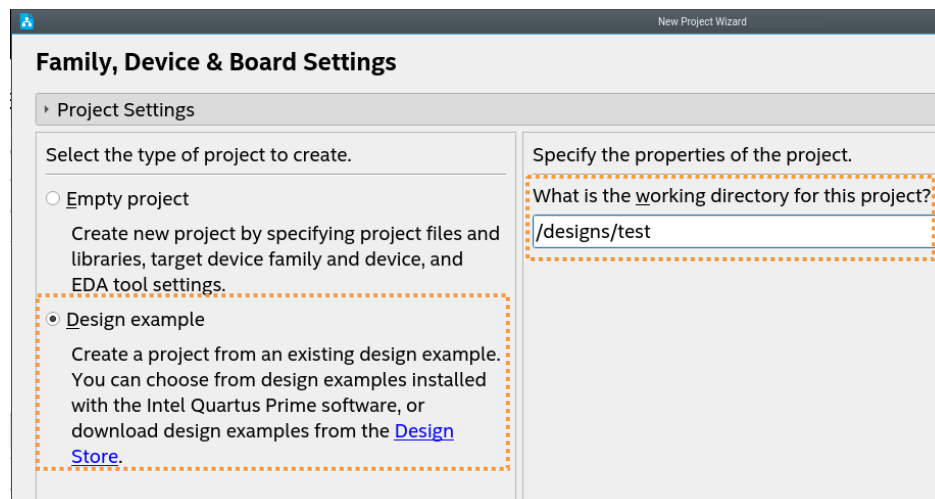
New Project Wizard

Family, Device & Board Settings

Project Settings

Select the type of project to create.

Empty project

Create new project by specifying project files and libraries, target device family and device, and EDA tool settings.

Design example

Create a project from an existing design example. You can choose from design examples installed with the Intel Quartus Prime software, or download design examples from the Design Store.

Specify the properties of the project.

What is the working directory for this project?

/designs/test